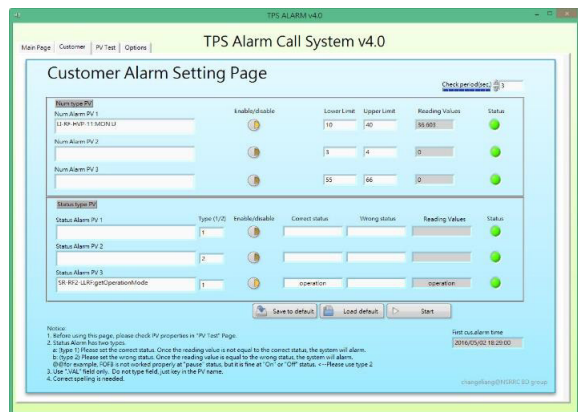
TPS ALARM v4.0

Main Page | Customer | PV Test | Options

TPS Alarm Call System v4.0

Customer Alarm Setting Page

Check period(sec) 3

Num type PV

Enable/disable | Lower Limit | Upper Limit | Reading Values | Status

Num Alarm PV 1
LI-RF-HVF-11:MON:U
10 | 40 | 55.603

Num Alarm PV 2
3 | 4 | 0

Num Alarm PV 3
55 | 66 | 0

Status type PV

Type (1/2) | Enable/disable | Correct status | Wrong status | Reading Values | Status

Status Alarm PV 1
1

Status Alarm PV 2
2

Status Alarm PV 3
SR-RF2-LLRF:getOperationMode
1 | operation | operation

Save to default | Load default | Start

Notice:
1. Before using this page, please check PV properties in "PV Test" Page.
2. Status Alarm has two types.
a. (type 1) Please set the correct status. Once the reading value is not equal to the correct status, the system will alarm.
b. (type 2) Please set the wrong status. Once the reading value is equal to the wrong status, the system will alarm.
(E)(f)or example, PDF$ is not worked properly at "pause" status, but it is fine at "On" or "Off" status. <---Please use type 2
3. Use ".VAL" field only. Do not type field, just key in the PV name.
4. Correct spelling is needed.

First cus.alarm time
2016/05/02 18:20:00

changliang@NSRRC ID group